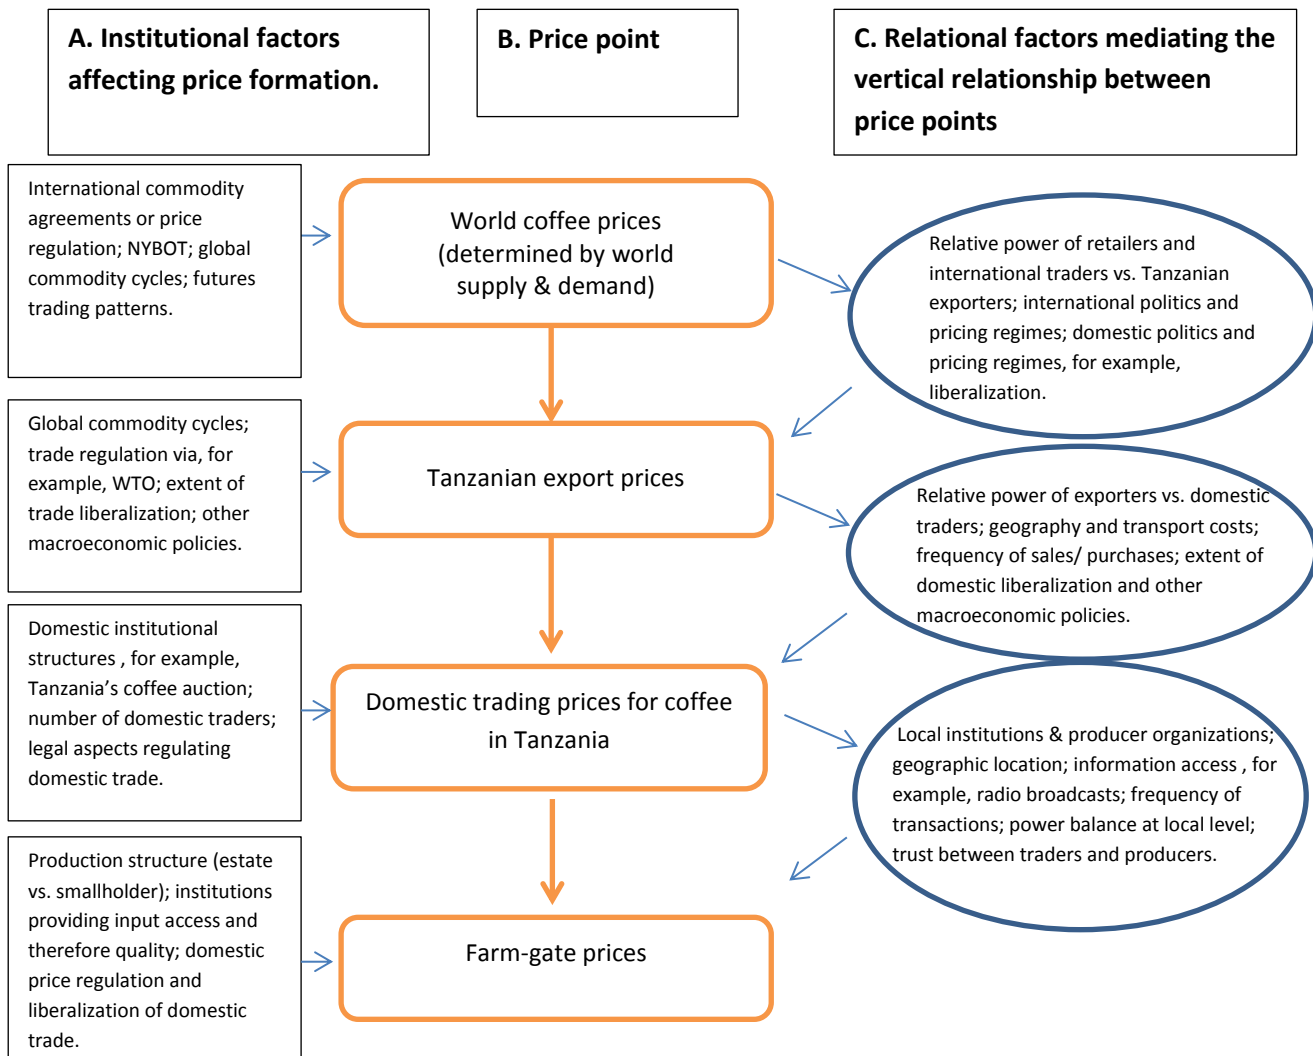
A. Institutional factors affecting price formation.

B. Price point

C. Relational factors mediating the vertical relationship between price points

International commodity agreements or price regulation; NYBOT; global commodity cycles; futures trading patterns.

World coffee prices (determined by world supply & demand)

Relative power of retailers and international traders vs. Tanzanian exporters; international politics and pricing regimes; domestic politics and pricing regimes, for example, liberalization.

Global commodity cycles; trade regulation via, for example, WTO; extent of trade liberalization; other macroeconomic policies.

Tanzanian export prices

Relative power of exporters vs. domestic traders; geography and transport costs; frequency of sales/ purchases; extent of domestic liberalization and other macroeconomic policies.

Domestic institutional structures , for example, Tanzania's coffee auction; number of domestic traders; legal aspects regulating domestic trade.

Domestic trading prices for coffee in Tanzania

Local institutions & producer organizations; geographic location; information access , for example, radio broadcasts; frequency of transactions; power balance at local level; trust between traders and producers.

Production structure (estate vs. smallholder); institutions providing input access and therefore quality; domestic price regulation and liberalization of domestic trade.

Farm-gate prices